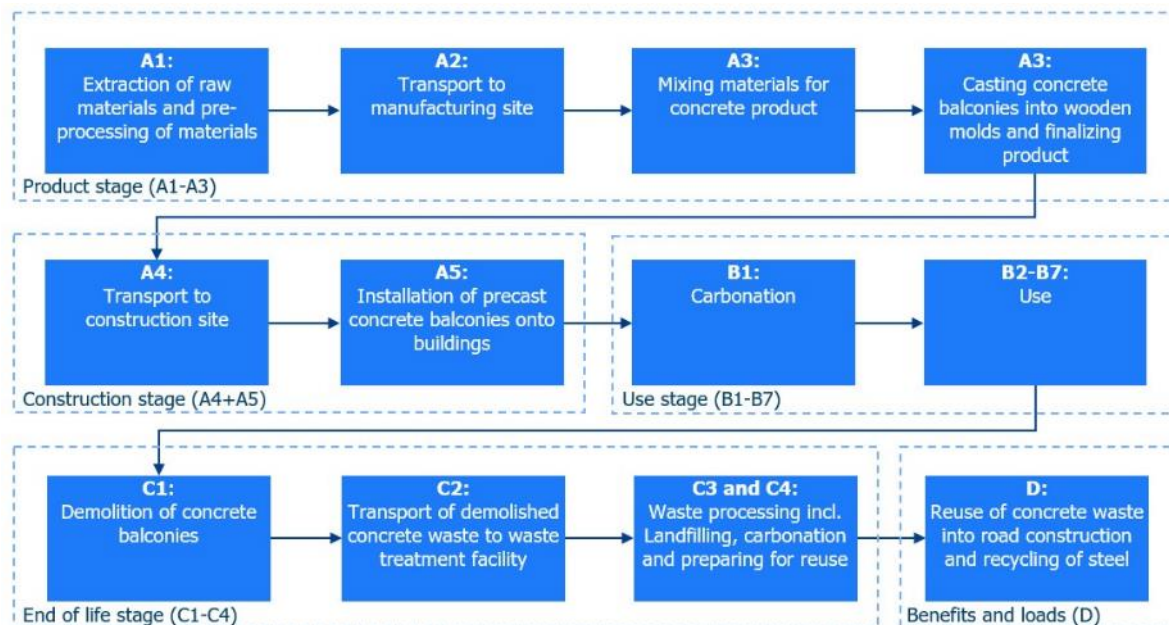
A1:
Extraction of raw materials and pre-processing of materials

A2:
Transport to manufacturing site

A3:
Mixing materials for concrete product

A3:
Casting concrete balconies into wooden molds and finalizing product

Product stage (A1-A3)

A4:
Transport to construction site

A5:
Installation of precast concrete balconies onto buildings

Construction stage (A4+A5)

B1:
Carbonation

B2-B7:
Use

Use stage (B1-B7)

C1:
Demolition of concrete balconies

C2:
Transport of demolished concrete waste to waste treatment facility

C3 and C4:
Waste processing incl. Landfilling, carbonation and preparing for reuse

End of life stage (C1-C4)

D:
Reuse of concrete waste into road construction and recycling of steel

Benefits and loads (D)